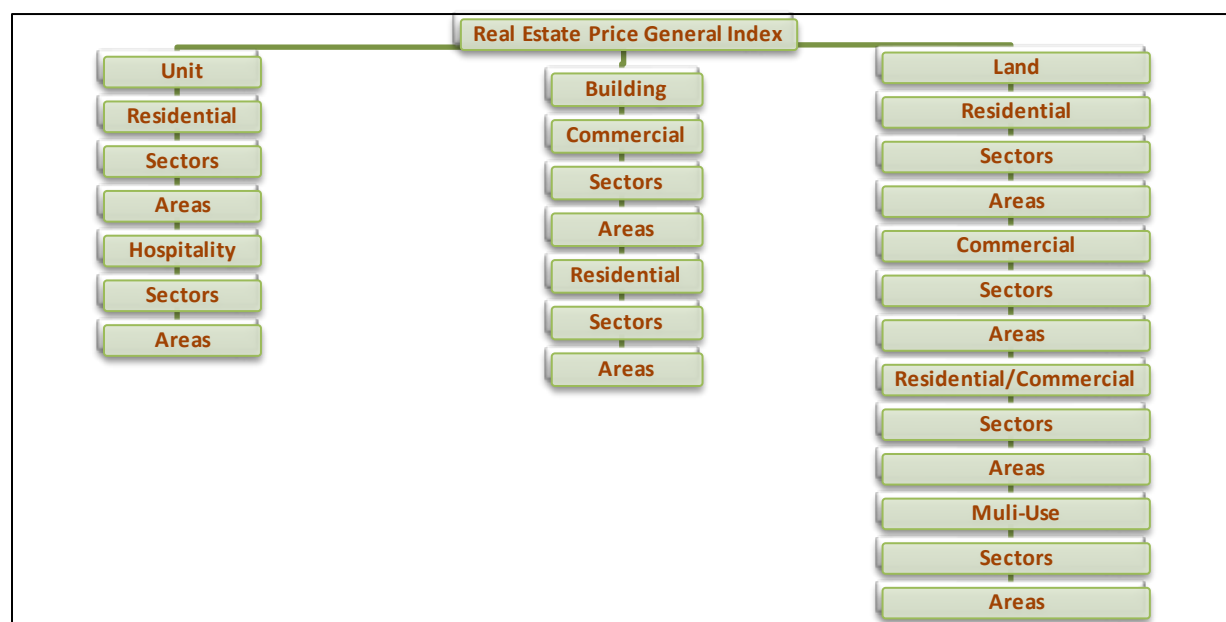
Real Estate Price General Index

Unit
Residential
Sectors
Areas
Hospitality
Sectors
Areas

Building
Commercial
Sectors
Areas
Residential
Sectors
Areas

Land
Residential
Sectors
Areas
Commercial
Sectors
Areas
Residential/Commercial
Sectors
Areas
Muli-Use
Sectors
Areas